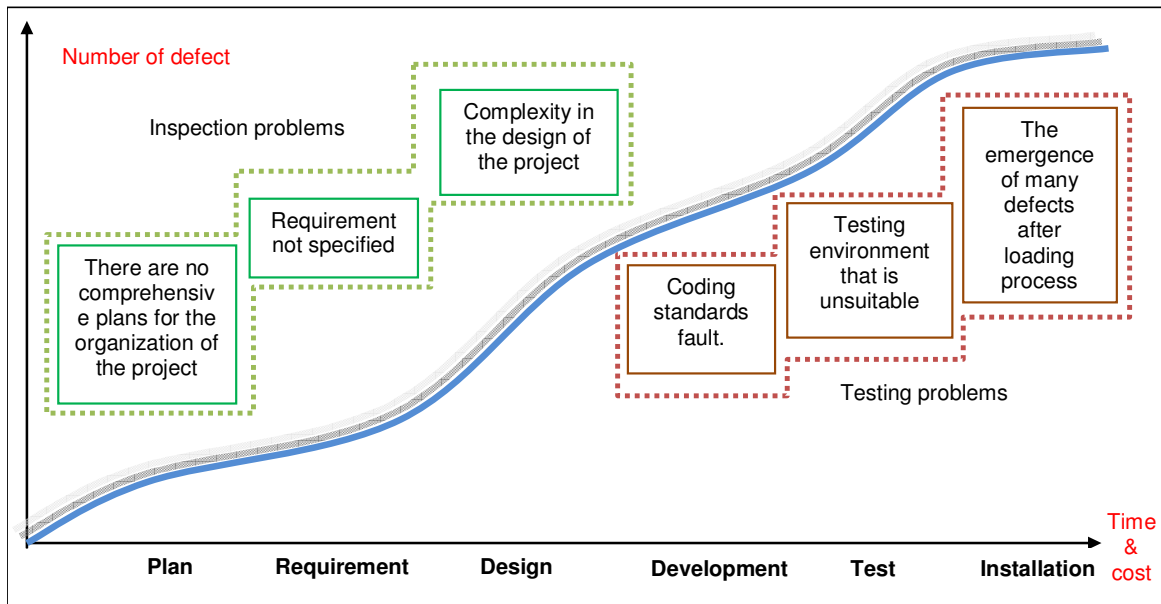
Number of defect

Inspection problems

There are no comprehensive plans for the organization of the project

Requirement not specified

Complexity in the design of the project

Coding standards fault.

Testing environment that is unsuitable

The emergence of many defects after loading process

Testing problems

Time & cost

Plan

Requirement

Design

Development

Test

Installation